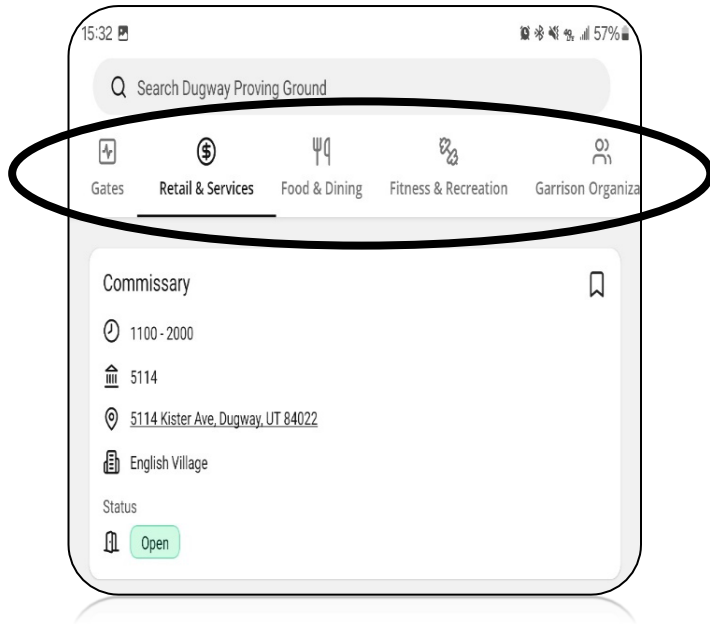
15:32

57%

Search Dugway Proving Ground

Gates
Retail & Services
Food & Dining
Fitness & Recreation
Garrison Organiza

Commissary

1100 - 2000

5114

5114 Kister Ave, Dugway, UT 84022

English Village

Status

Open